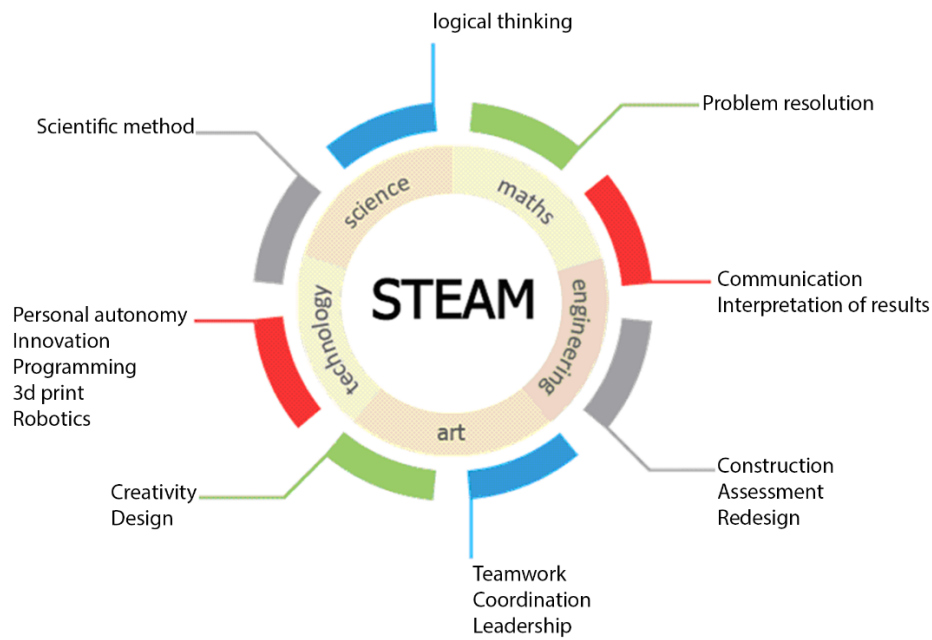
logical thinking

Problem resolution

Scientific method

science

maths

STEAM

engineering

technology

art

Communication
Interpretation of results

Personal autonomy
Innovation
Programming
3d print
Robotics

Construction
Assessment
Redesign

Creativity
Design

Teamwork
Coordination
Leadership